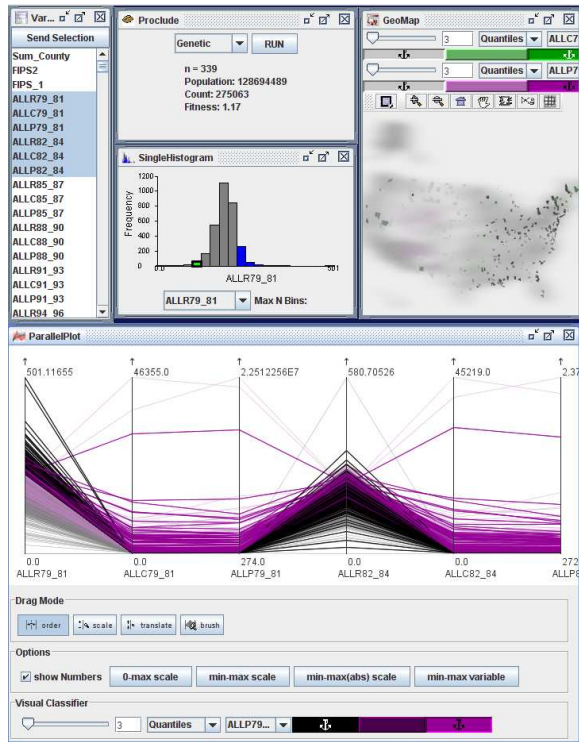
Var...

Send Selection

Sum_County
FIPS2
FIPS_1
ALLR79_81
ALLC79_81
ALLP79_81
ALLR82_84
ALLC82_84
ALLP82_84
ALLR85_87
ALLC85_87
ALLP85_87
ALLR88_90
ALLC88_90
ALLP88_90
ALLR91_93
ALLC91_93
ALLP91_93
ALLR94_96

Proclude

Genetic RUN

n = 339
Population: 128694489
Count: 275063
Fitness: 1.17

SingleHistogram

1200
1000
800
600
400
200
0
Frequency
0.0
501
ALLR79_81

ALLR79_81 Max N Bins:

GeoMap

3 Quantiles ALLC7
3 Quantiles ALLP7

ParallelPlot

501.11655
46355.0
2.2512256E7
580.70526
45219.0
2.37

0.0 ALLR79_81
0.0 ALLC79_81
274.0 ALLP79_81
0.0 ALLR82_84
0.0 ALLC82_84
272 ALLP8

Drag Mode

order scale translate brush

Options

show Numbers
0-max scale
min-max scale
min-max(abs) scale
min-max variable

Visual Classifier

3 Quantiles ALLP79...